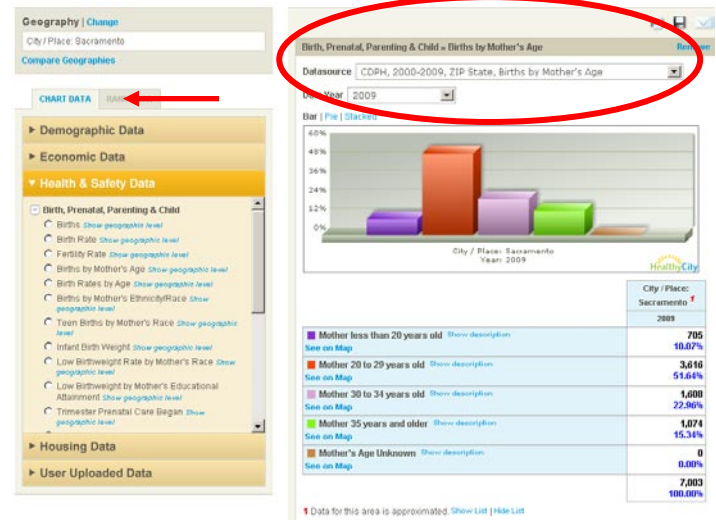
Geography | Change

City / Place: Sacramento

Compare Geographies

CHART DATA | RAW

▸ Demographic Data

▸ Economic Data

▾ Health & Safety Data

Birth, Prenatal, Parenting & Child

Births Show geographic level

Birth Rate Show geographic level

Fertility Rate Show geographic level

Births by Mother's Age Show geographic level

Birth Rates by Age Show geographic level

Births by Mother's Ethnicity/Race Show geographic level

Teen Births by Mother's Race Show geographic level

Infant Birth Weight Show geographic level

Low Birthweight Rate by Mother's Race Show geographic level

Low Birthweight by Mother's Educational Attainment Show geographic level

Trimester Prenatal Care Began Show geographic level

▸ Housing Data

▸ User Uploaded Data

Birth, Prenatal, Parenting & Child » Births by Mother's Age

Remove

Datasource CDPH, 2000-2009, ZIP State, Births by Mother's Age

Data Year 2009

Bar | Pie | Stacked

60%
48%
36%
24%
12%
0%

City / Place: Sacramento
Year: 2009

HealthyCity

| | City / Place: Sacramento 1 |
|---|---|
| | 2009 |
| Mother less than 20 years old Show description See on Map | 705 10.07% |
| Mother 20 to 29 years old Show description See on Map | 3,616 51.64% |
| Mother 30 to 34 years old Show description See on Map | 1,608 22.96% |
| Mother 35 years and older Show description See on Map | 1,074 15.34% |
| Mother's Age Unknown Show description See on Map | 0 0.00% |
| | 7,003 100.00% |

1 Data for this area is approximated. Show List | Hide List